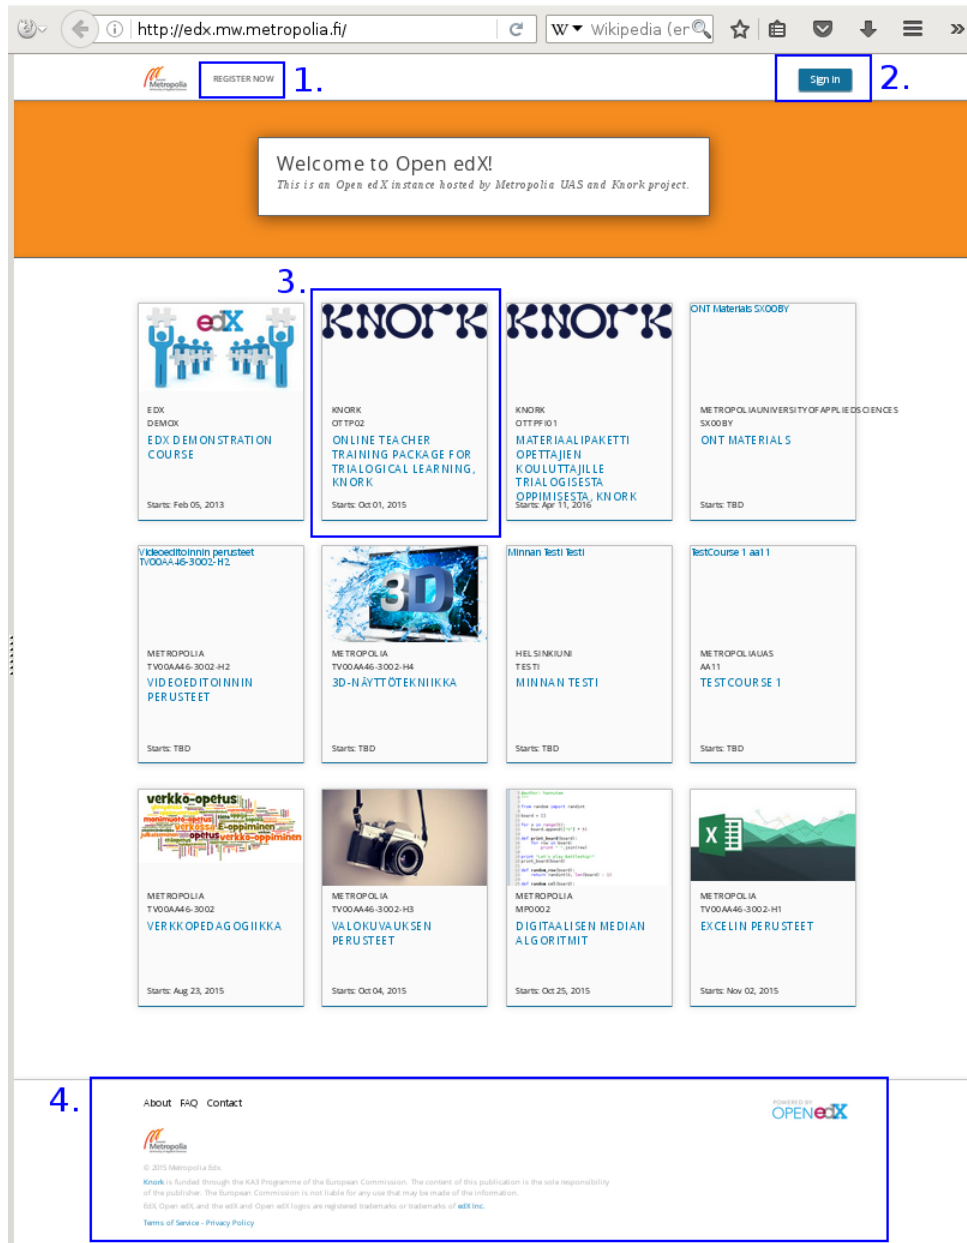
http://edx.mw.metropolia.fi/

Wikipedia (en

Metropolia

REGISTER NOW 1.

Sign in 2.

Welcome to Open edX!

This is an Open edX instance hosted by Metropolia UAS and Knork project.

3.

edX

EDX
DEMOX
EDX DEMONSTRATION COURSE
Starts: Feb 05, 2013

KNORK

KNORK
OTTP02
ONLINE TEACHER TRAINING PACKAGE FOR TRIALOGICAL LEARNING, KNORK
Starts: Oct 01, 2015

KNORK

KNORK
OTTPFI01
MATERIAALIPAKETTI OPETTAJIEN KOULUTTAJILLE TRIALOGISESTA OPPIMISESTA, KNORK
Starts: Apr 11, 2016

ONT Materials SX00BY
METROPOLIAUNIVERSITYOFAPPLIEDSCIENCES
SX00BY
ONT MATERIALS
Starts: TBD

Videoeditoinnin perusteet TV00AA46-3002-H2
METROPOLIA
TV00AA46-3002-H2
VIDEOEDITOINNIN PERUSTEET
Starts: TBD

3D

METROPOLIA
TV00AA46-3002-H4
3D-NÄYTTÖTEKNIIKKA
Starts: TBD

Minnan Testi Testi
HELSINKIUNI
TESTI
MINNAN TESTI
Starts: TBD

TestCourse 1 aa11
METROPOLIAUAS
AA11
TESTCOURSE 1
Starts: TBD

verkko-opetus

METROPOLIA
TV00AA46-3002
VERKKOPEDAGOGIIKKA
Starts: Aug 23, 2015

METROPOLIA
TV00AA46-3002-H3
VALOKUVAUKSEN PERUSTEET
Starts: Oct 04, 2015

METROPOLIA
MP0002
DIGITAALISEN MEDIAN ALGORITMIT
Starts: Oct 25, 2015

X

METROPOLIA
TV00AA46-3002-H1
EXCELIN PERUSTEET
Starts: Nov 02, 2015

4.

About FAQ Contact

POWERED BY OPENedX

Metropolia

© 2015 Metropolia Edx.

Knork is funded through the KA3 Programme of the European Commission. The content of this publication is the sole responsibility of the publisher. The European Commission is not liable for any use that may be made of the information.

EdX, Open edX and the edX and Open edX logos are registered trademarks or trademarks of edX Inc.

Terms of Service - Privacy Policy